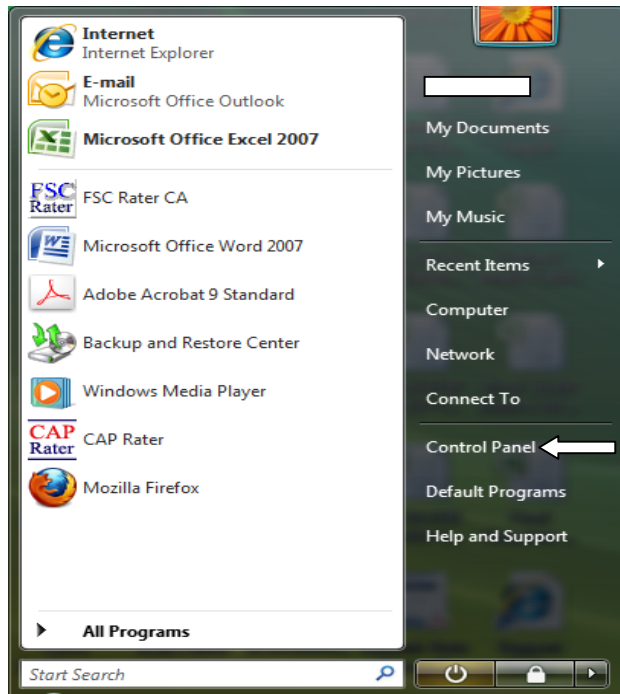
Internet
Internet Explorer
E-mail
Microsoft Office Outlook
Microsoft Office Excel 2007
FSC Rater
FSC Rater CA
Microsoft Office Word 2007
Adobe Acrobat 9 Standard
Backup and Restore Center
Windows Media Player
CAP Rater
CAP Rater
Mozilla Firefox
All Programs
Start Search

My Documents
My Pictures
My Music
Recent Items
Computer
Network
Connect To
Control Panel
Default Programs
Help and Support